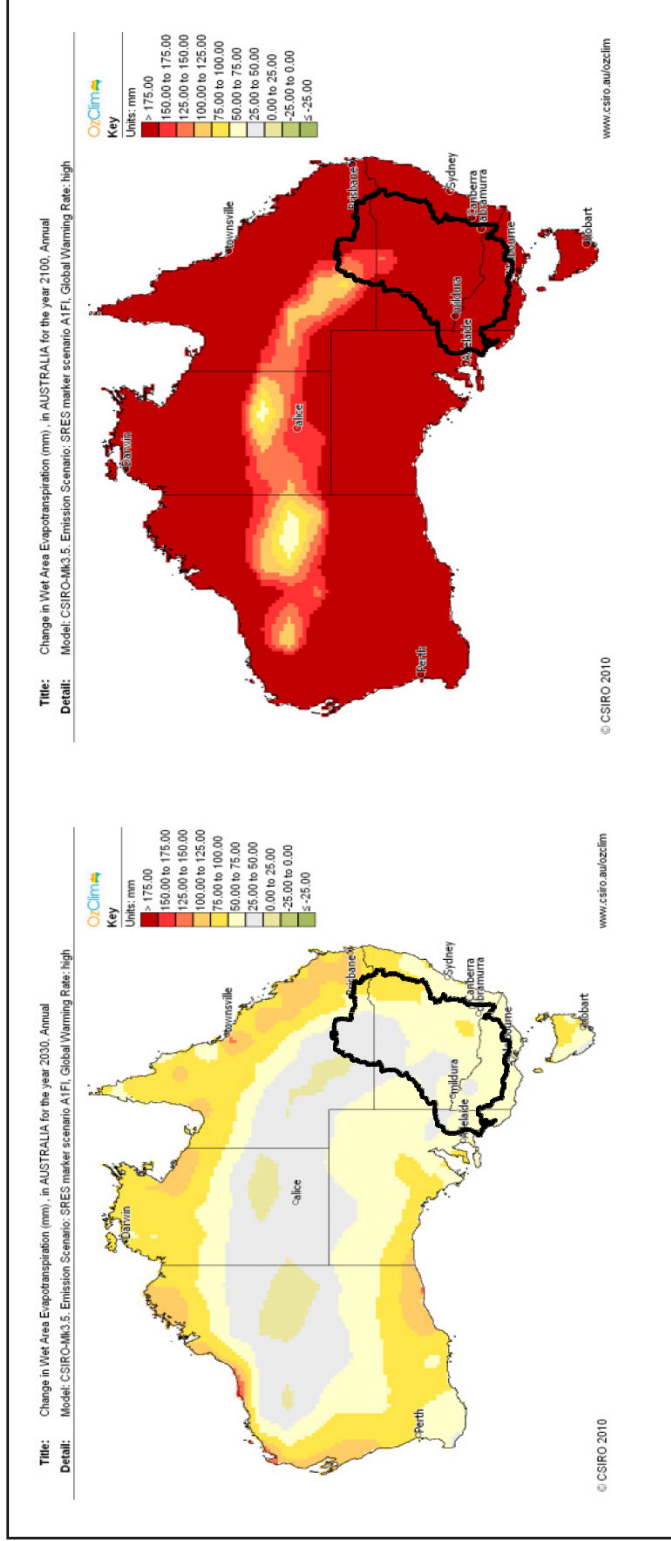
Title: Change in Wet Area Evapotranspiration (mm) , in AUSTRALIA for the year 2030, Annual
Detail: Model: CSIRO-Mk3.5, Emission Scenario: SRES marker scenario A1FI, Global Warming Rate: high

OzClim
Key
Units: mm
> 175.00
150.00 to 175.00
125.00 to 150.00
100.00 to 125.00
75.00 to 100.00
50.00 to 75.00
25.00 to 50.00
0.00 to 25.00
-25.00 to 0.00
≤ -25.00

Darwin
Townsville
Alice
Brisbane
Perth
Mildura
Adelaide
Sydney
Canberra
Tumbamurra
Melbourne
Hobart

© CSIRO 2010
www.csiro.au/ozclim

Title: Change in Wet Area Evapotranspiration (mm) , in AUSTRALIA for the year 2100, Annual
Detail: Model: CSIRO-Mk3.5, Emission Scenario: SRES marker scenario A1FI, Global Warming Rate: high

OzClim
Key
Units: mm
> 175.00
150.00 to 175.00
125.00 to 150.00
100.00 to 125.00
75.00 to 100.00
50.00 to 75.00
25.00 to 50.00
0.00 to 25.00
-25.00 to 0.00
≤ -25.00

Darwin
Townsville
Alice
Brisbane
Perth
Mildura
Adelaide
Sydney
Canberra
Tumbamurra
Melbourne
Hobart

© CSIRO 2010
www.csiro.au/ozclim